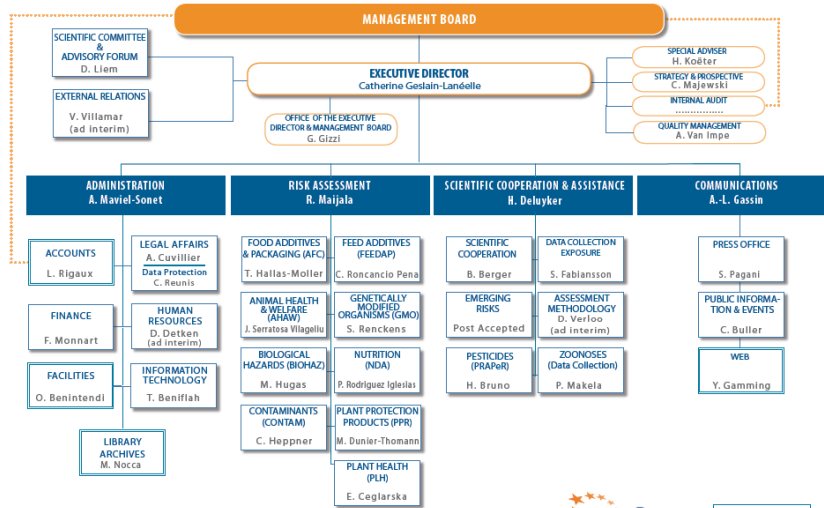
MANAGEMENT BOARD

SCIENTIFIC COMMITTEE & ADVISORY FORUM
D. Liem

EXTERNAL RELATIONS
V. Villamar
(ad interim)

EXECUTIVE DIRECTOR
Catherine Geslain-Lanéelle

OFFICE OF THE EXECUTIVE DIRECTOR & MANAGEMENT BOARD
G. Gizzi

SPECIAL ADVISER
H. Koëter

STRATEGY & PROSPECTIVE
C. Majewski

INTERNAL AUDIT
...............

QUALITY MANAGEMENT
A. Van Impe

ADMINISTRATION
A. Maviel-Sonet

RISK ASSESSMENT
R. Maijala

SCIENTIFIC COOPERATION & ASSISTANCE
H. Deluyker

COMMUNICATIONS
A.-L. Gassin

ACCOUNTS
L. Rigaux

LEGAL AFFAIRS
A. Cuvillier
Data Protection
C. Reunis

FINANCE
F. Monnart

HUMAN RESOURCES
D. Detken
(ad interim)

FACILITIES
O. Benintendi

INFORMATION TECHNOLOGY
T. Beniflah

LIBRARY ARCHIVES
M. Nocca

FOOD ADDITIVES & PACKAGING (AFC)
T. Hallas-Moller

FEED ADDITIVES (FEEDAP)
C. Roncancio Pena

ANIMAL HEALTH & WELFARE (AHAW)
J. Serratosa Vilageliu

GENETICALLY MODIFIED ORGANISMS (GMO)
S. Renckens

BIOLOGICAL HAZARDS (BIOHAZ)
M. Hugas

NUTRITION (NDA)
P. Rodriguez Iglesias

CONTAMINANTS (CONTAM)
C. Heppner

PLANT PROTECTION PRODUCTS (PPR)
M. Dunier-Thomann

PLANT HEALTH (PLH)
E. Ceglarska

SCIENTIFIC COOPERATION
B. Berger

DATA COLLECTION EXPOSURE
S. Fabiansson

EMERGING RISKS
Post Accepted

ASSESSMENT METHODOLOGY
D. Verloo
(ad interim)

PESTICIDES (PRAPeR)
H. Bruno

ZOONOSES (Data Collection)
P. Makela

PRESS OFFICE
S. Pagani

PUBLIC INFORMATION & EVENTS
C. Buller

WEB
Y. Gamming